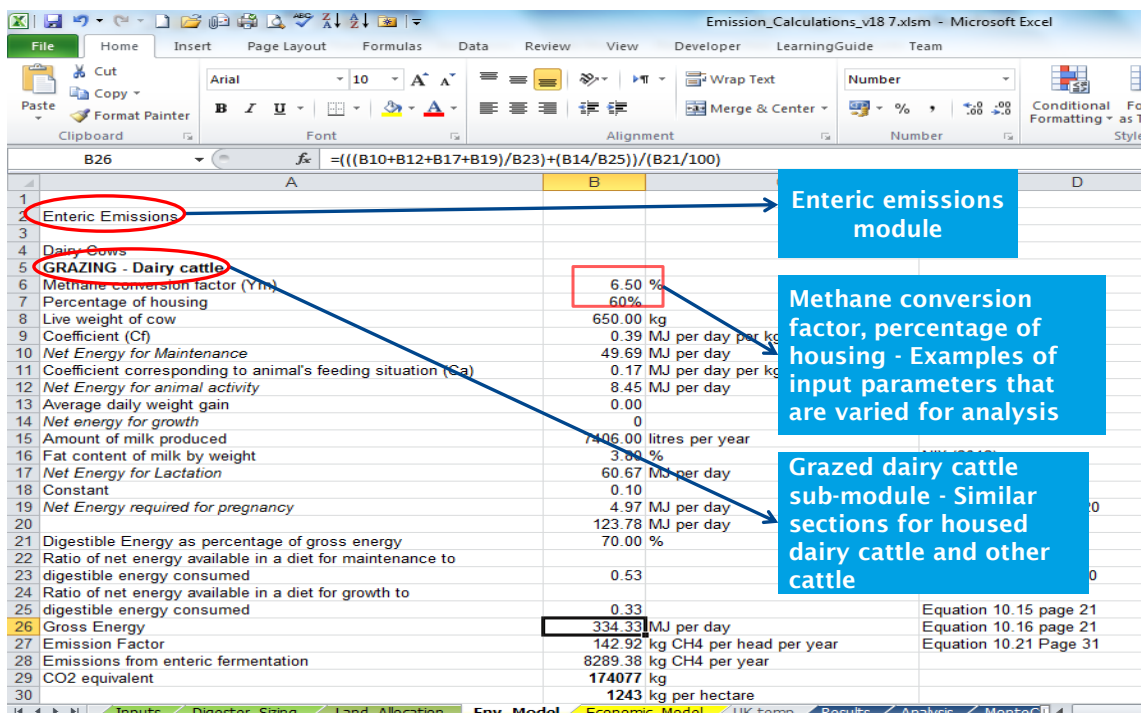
Emission_Calculations_v18 7.xlsm - Microsoft Excel

File | Home | Insert | Page Layout | Formulas | Data | Review | View | Developer | LearningGuide | Team

Cut
Copy
Paste
Format Painter
Clipboard
Arial | 10
Font
Wrap Text
Merge & Center
Alignment
Number
Number
Conditional Formatting
Styl

B26 | $f_x$ | =(((B10+B12+B17+B19)/B23)+(B14/B25))/(B21/100)

| | A | B | C | D |
|---|---|---|---|---|
| 1 | | | | |
| 2 | Enteric Emissions | | | |
| 3 | | | | |
| 4 | Dairy Cows | | | |
| 5 | GRAZING - Dairy cattle | | | |
| 6 | Methane conversion factor (Ym) | 6.50 | % | |
| 7 | Percentage of housing | 60% | | |
| 8 | Live weight of cow | 650.00 | kg | |
| 9 | Coefficient (Cf) | 0.39 | MJ per day per kg | |
| 10 | Net Energy for Maintenance | 49.69 | MJ per day | |
| 11 | Coefficient corresponding to animal's feeding situation (Ca) | 0.17 | MJ per day per kg | |
| 12 | Net Energy for animal activity | 8.45 | MJ per day | |
| 13 | Average daily weight gain | 0.00 | | |
| 14 | Net energy for growth | 0 | | |
| 15 | Amount of milk produced | 7406.00 | litres per year | |
| 16 | Fat content of milk by weight | 3.80 | % | |
| 17 | Net Energy for Lactation | 60.67 | MJ per day | |
| 18 | Constant | 0.10 | | |
| 19 | Net Energy required for pregnancy | 4.97 | MJ per day | 20 |
| 20 | | 123.78 | MJ per day | |
| 21 | Digestible Energy as percentage of gross energy | 70.00 | % | |
| 22 | Ratio of net energy available in a diet for maintenance to | | | |
| 23 | digestible energy consumed | 0.53 | | 0 |
| 24 | Ratio of net energy available in a diet for growth to | | | |
| 25 | digestible energy consumed | 0.33 | | Equation 10.15 page 21 |
| 26 | Gross Energy | 334.33 | MJ per day | Equation 10.16 page 21 |
| 27 | Emission Factor | 142.92 | kg CH4 per head per year | Equation 10.21 Page 31 |
| 28 | Emissions from enteric fermentation | 8289.38 | kg CH4 per year | |
| 29 | CO2 equivalent | 174077 | kg | |
| 30 | | 1243 | kg per hectare | |

Inputs | Digester_Sizing | Land_Allocation | Env_Model | Economic_Model | UK temp | Results | Analysis | MonteC

Enteric emissions module

Methane conversion factor, percentage of housing - Examples of input parameters that are varied for analysis

Grazed dairy cattle sub-module - Similar sections for housed dairy cattle and other cattle